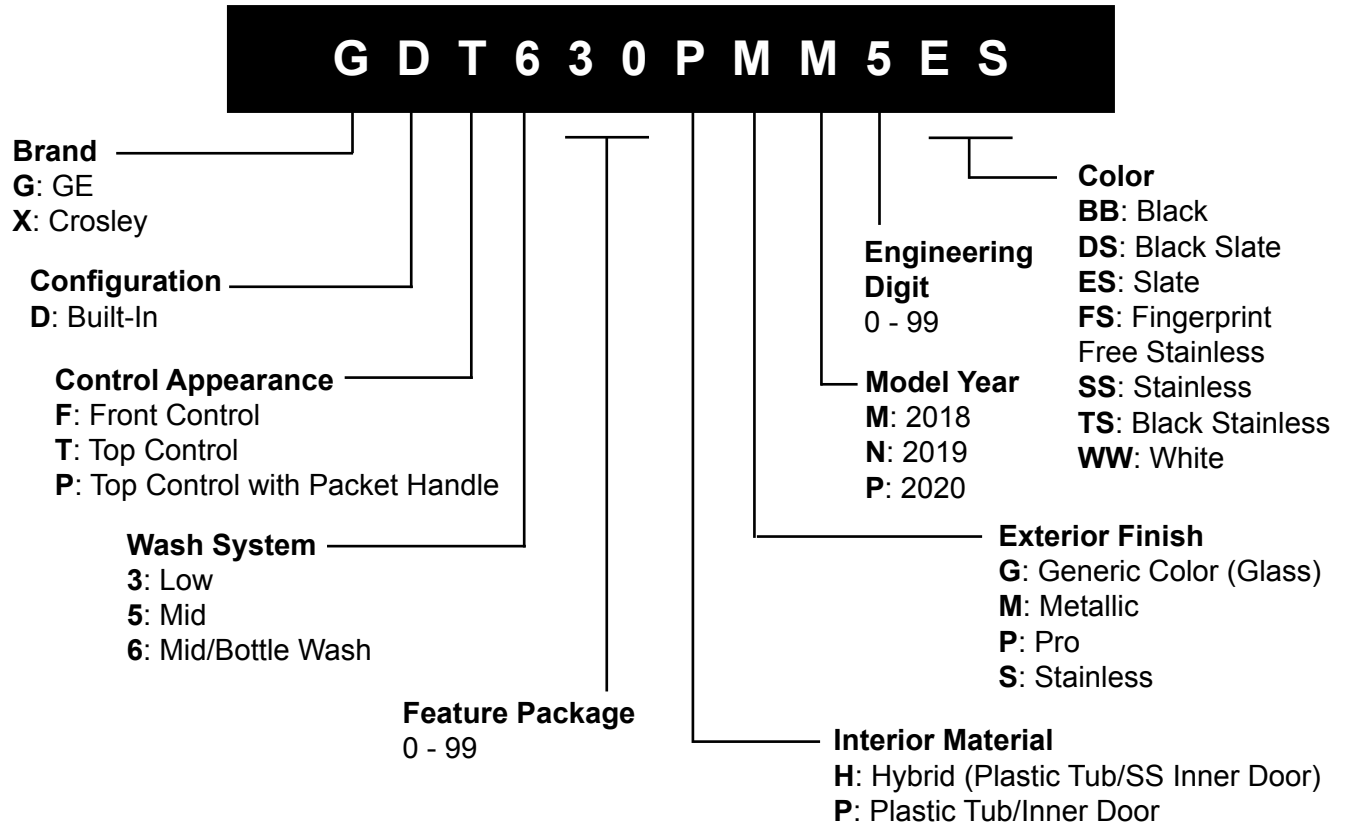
G D T 6 3 0 P M M 5 E S

**Brand**
**G**: GE
**X**: Crosley

**Configuration**
**D**: Built-In

**Control Appearance**
**F**: Front Control
**T**: Top Control
**P**: Top Control with Packet Handle

**Wash System**
**3**: Low
**5**: Mid
**6**: Mid/Bottle Wash

**Feature Package**
0 - 99

**Interior Material**
**H**: Hybrid (Plastic Tub/SS Inner Door)
**P**: Plastic Tub/Inner Door

**Exterior Finish**
**G**: Generic Color (Glass)
**M**: Metallic
**P**: Pro
**S**: Stainless

**Model Year**
**M**: 2018
**N**: 2019
**P**: 2020

**Engineering Digit**
0 - 99

**Color**
**BB**: Black
**DS**: Black Slate
**ES**: Slate
**FS**: Fingerprint Free Stainless
**SS**: Stainless
**TS**: Black Stainless
**WW**: White